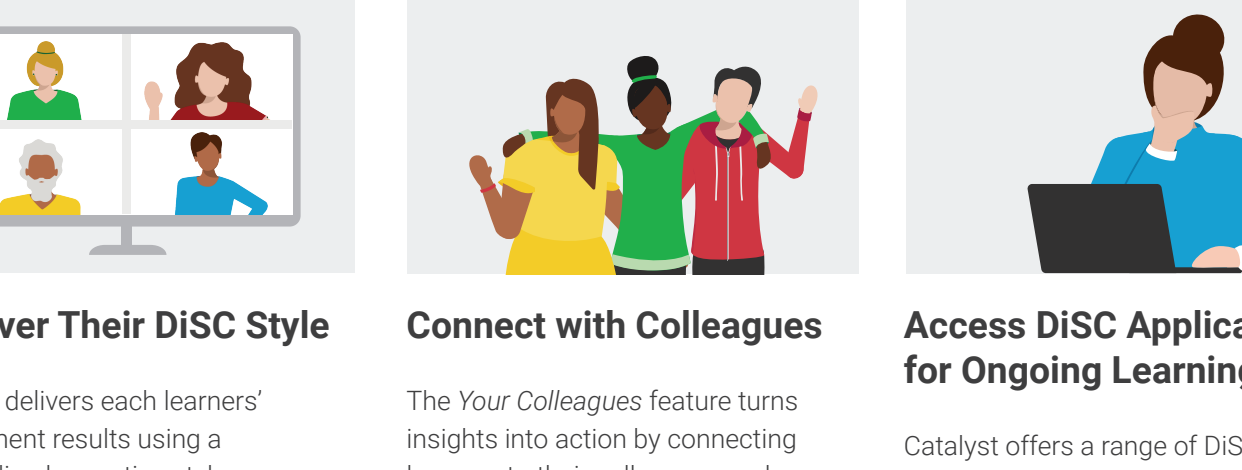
ver Their DiSC Style

delivers each learners' ment results using a

Connect with Colleagues

The *Your Colleagues* feature turns insights into action by connecting

Access DiSC Applica for Ongoing Learning

Catalyst offers a range of DiS